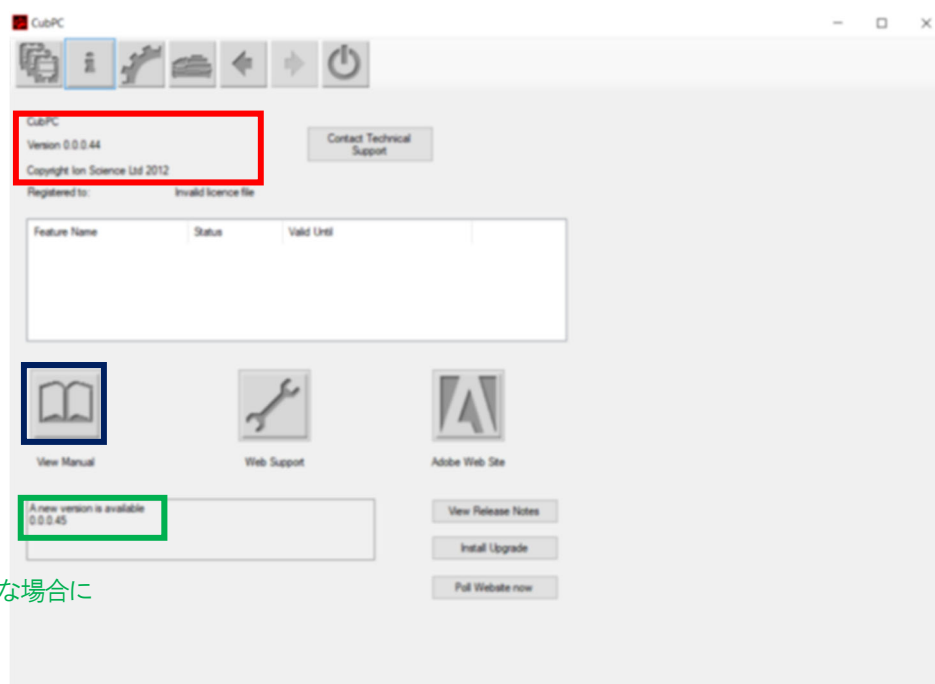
CubPC

CubPC

Version 0.0.0.44

Copyright Ion Science Ltd 2012

Contact Technical Support

Registered to:

Invalid licence file

| Feature Name | Status | Valid Until |
|---|---|---|

View Manual

Web Support

Adobe Web Site

A new version is available
0.0.0.45

View Release Notes

Install Upgrade

Poll Website now

な場合に